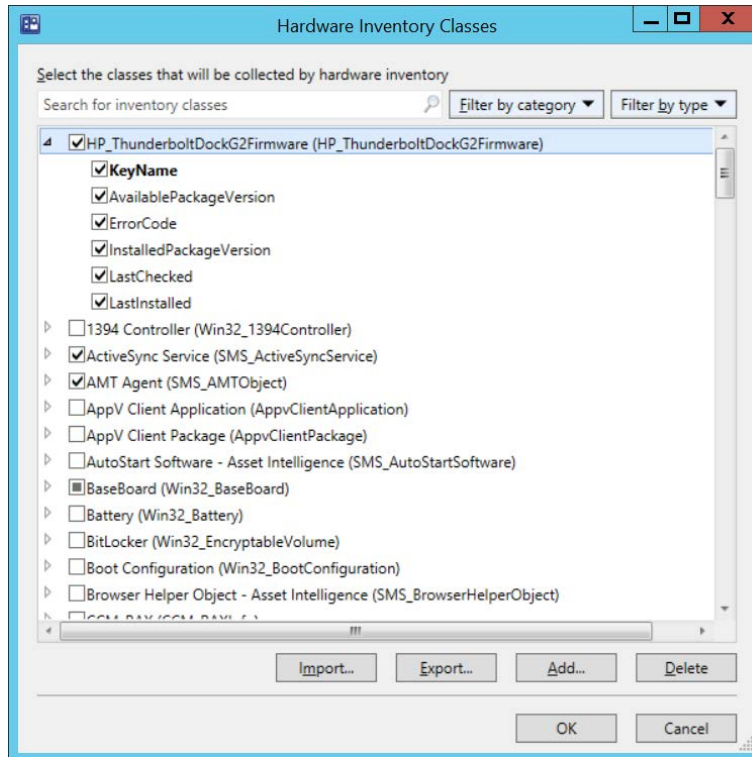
Hardware Inventory Classes

Select the classes that will be collected by hardware inventory

Search for inventory classes

Filter by category

Filter by type

HP_ThunderboltDockG2Firmware (HP_ThunderboltDockG2Firmware)

KeyName

AvailablePackageVersion

ErrorCode

InstalledPackageVersion

LastChecked

LastInstalled

1394 Controller (Win32_1394Controller)

ActiveSync Service (SMS_ActiveSyncService)

AMT Agent (SMS_AMTObject)

AppV Client Application (AppvClientApplication)

AppV Client Package (AppvClientPackage)

AutoStart Software - Asset Intelligence (SMS_AutoStartSoftware)

BaseBoard (Win32_BaseBoard)

Battery (Win32_Battery)

BitLocker (Win32_EncryptableVolume)

Boot Configuration (Win32_BootConfiguration)

Browser Helper Object - Asset Intelligence (SMS_BrowserHelperObject)

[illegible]

Import...

Export...

Add...

Delete

OK

Cancel